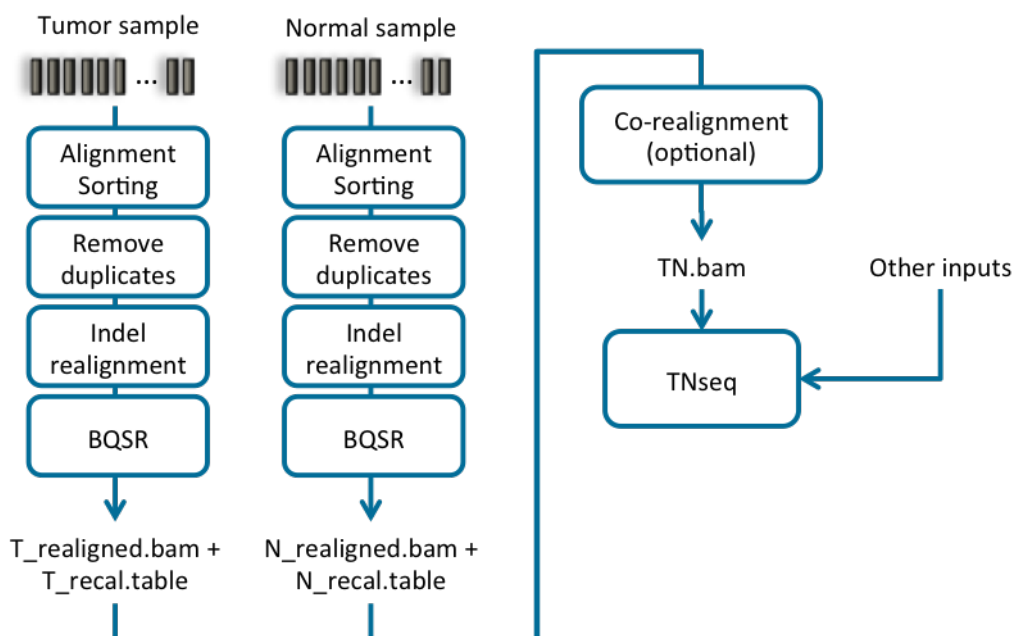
Tumor sample

...

Alignment Sorting

Remove duplicates

Indel realignment

BQSR

T_realigned.bam + T_recal.table

Normal sample

...

Alignment Sorting

Remove duplicates

Indel realignment

BQSR

N_realigned.bam + N_recal.table

Co-realignment (optional)

TN.bam

Other inputs

TNseq